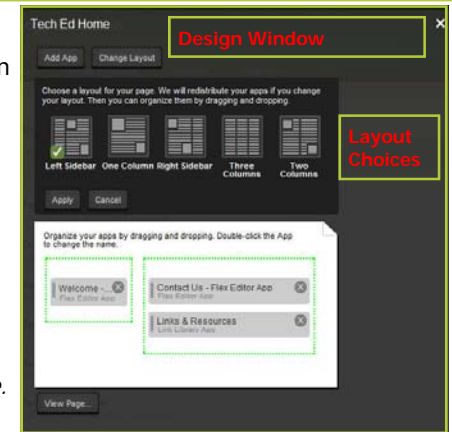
Tech Ed Home

Design Window

Add App

Change Layout

Choose a layout for your page. We will redistribute your apps if you change your layout. Then you can organize them by dragging and dropping.

Layout Choices

Left Sidebar

One Column

Right Sidebar

Three Columns

Two Columns

Apply

Cancel

Organize your apps by dragging and dropping. Double-click the App to change the name.

Welcome -...
Flex Editor App

Contact Us - Flex Editor App
Flex Editor App

Links & Resources
Link Library App

View Page...